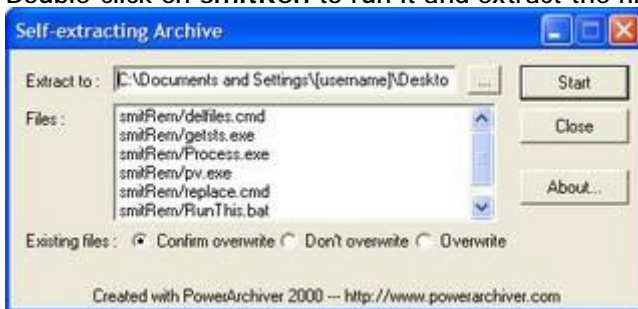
Double-click on smitRem to run it and extract the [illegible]

Self-extracting Archive

Extract to : C:\Documents and Settings\[username]\Deskto ...

Start

Files :
smitRem/delfiles.cmd
smitRem/getsts.exe
smitRem/Process.exe
smitRem/pv.exe
smitRem/replace.cmd
smitRem/RunThis.bat

Close

About...

Existing files : Confirm overwrite Don't overwrite Overwrite

Created with PowerArchiver 2000 -- http://www.powerarchiver.com